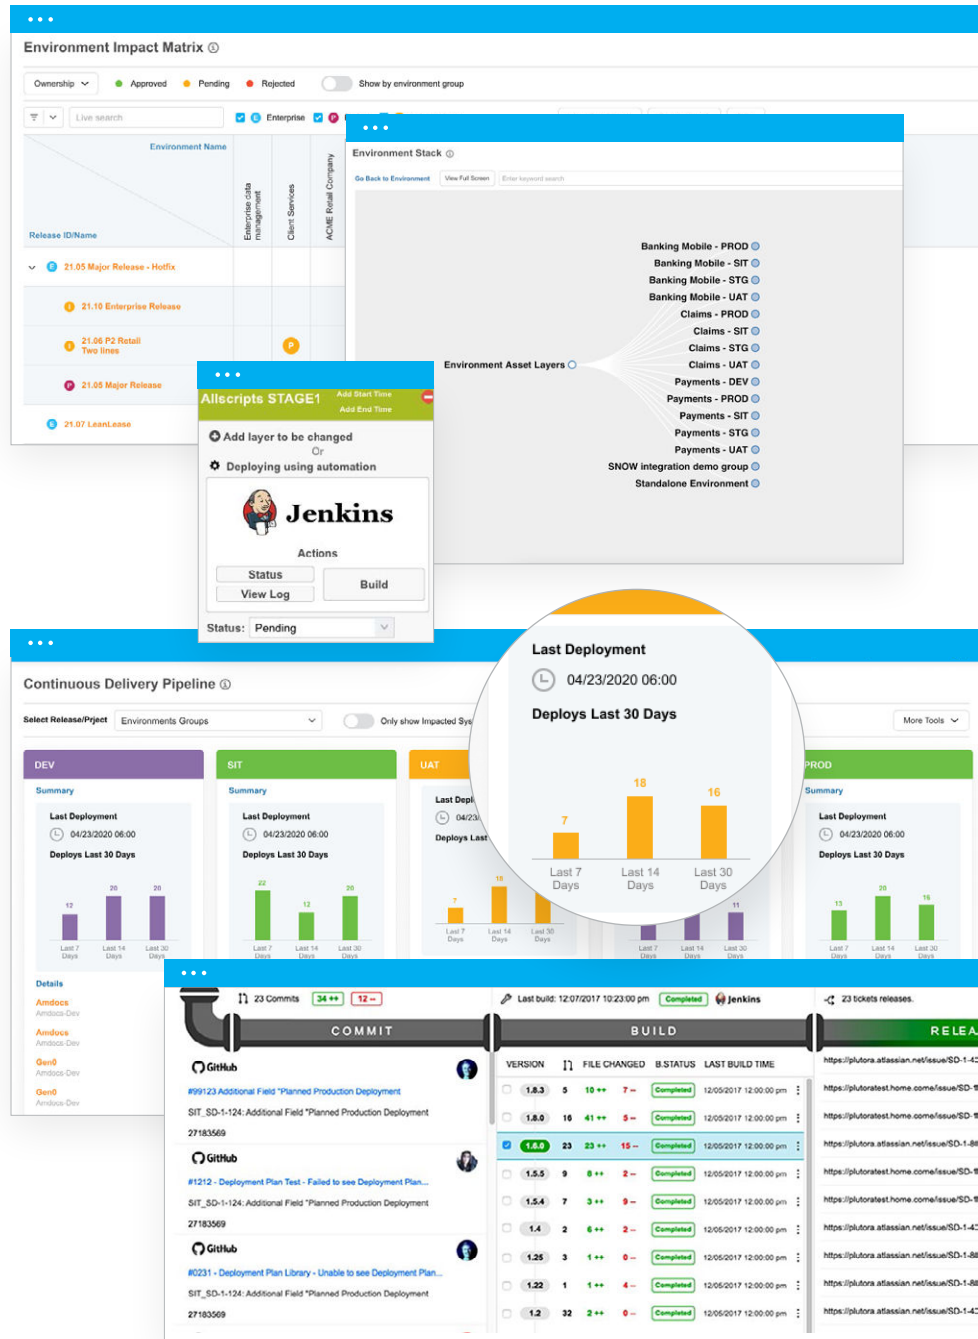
Environment Impact Matrix

Ownership Approved Pending Rejected Show by environment group

Live search Enterprise

Environment Name

Release ID/Name

Enterprise data management
Client Services
ACME Retail Company

21.05 Major Release - Hotfix
21.10 Enterprise Release
21.06 P2 Retail Two lines
21.05 Major Release
21.07 LeanLease

Environment Stack

Go Back to Environment View Full Screen Enter keyword search

Environment Asset Layers

Banking Mobile - PROD
Banking Mobile - SIT
Banking Mobile - STG
Banking Mobile - UAT
Claims - PROD
Claims - SIT
Claims - STG
Claims - UAT
Payments - DEV
Payments - PROD
Payments - SIT
Payments - STG
Payments - UAT
SNOW integration demo group
Standalone Environment

Allscripts STAGE1 Add Start Time Add End Time

Add layer to be changed
Or
Deploying using automation

Jenkins

Actions

Status
View Log
Build

Status: Pending

Continuous Delivery Pipeline

Select Release/Prject Environments Groups Only show Impacted Sys More Tools

DEV
Summary
Last Deployment
04/23/2020 06:00
Deploys Last 30 Days
12 20 20
Last 7 Days Last 14 Days Last 30 Days

Details
Amdocs
Amdocs-Dev
Amdocs
Amdocs-Dev
Gen0
Amdocs-Dev
Gen0
Amdocs-Dev

SIT
Summary
Last Deployment
04/23/2020 06:00
Deploys Last 30 Days
22 12 20
Last 7 Days Last 14 Days Last 30 Days

UAT
Last Depl
04/23
Deploys Last
7 18
Last 7 Days Last 14 Days Last 30 Days

Last Deployment
04/23/2020 06:00
Deploys Last 30 Days
7 18 16
Last 7 Days Last 14 Days Last 30 Days

11
Last 7 Days Last 14 Days Last 30 Days

PROD
Summary
Last Deployment
04/23/2020 06:00
Deploys Last 30 Days
13 20 16
Last 7 Days Last 14 Days Last 30 Days

23 Commits 34 ++ 12 --
Last build: 12/07/2017 10:23:00 pm Completed Jenkins
23 tickets releases.

COMMIT
BUILD
RELEA

GitHub
#99123 Additional Field "Planned Production Deployment
SIT_SD-1-124: Additional Field "Planned Production Deployment
27183569

GitHub
#1212 - Deployment Plan Test - Failed to see Deployment Plan...
SIT_SD-1-124: Additional Field "Planned Production Deployment
27183569

GitHub
#0231 - Deployment Plan Library - Unable to see Deployment Plan...
SIT_SD-1-124: Additional Field "Planned Production Deployment
27183569

| VERSION | | FILE CHANGED | | B.STATUS | LAST BUILD TIME |
|---|---|---|---|---|---|
| 1.8.3 | 5 | 10 ++ | 7 -- | Completed | 12/05/2017 12:00:00 pm |
| 1.8.0 | 16 | 41 ++ | 5 -- | Completed | 12/05/2017 12:00:00 pm |
| 1.6.0 | 23 | 23 ++ | 15 -- | Completed | 12/05/2017 12:00:00 pm |
| 1.5.5 | 9 | 8 ++ | 2 -- | Completed | 12/05/2017 12:00:00 pm |
| 1.5.4 | 7 | 3 ++ | 9 -- | Completed | 12/05/2017 12:00:00 pm |
| 1.4 | 2 | 6 ++ | 2 -- | Completed | 12/05/2017 12:00:00 pm |
| 1.25 | 3 | 1 ++ | 0 -- | Completed | 12/05/2017 12:00:00 pm |
| 1.22 | 1 | 1 ++ | 4 -- | Completed | 12/05/2017 12:00:00 pm |
| 1.2 | 32 | 2 ++ | 0 -- | Completed | 12/05/2017 12:00:00 pm |

https://plutora.atlassian.net/issue/SD-1-4
https://plutoratest.home.com/issue/SD-
https://plutoratest.home.com/issue/SD-
https://plutora.atlassian.net/issue/SD-1-8
https://plutoratest.home.com/issue/SD-
https://plutoratest.home.com/issue/SD-
https://plutora.atlassian.net/issue/SD-1-4
https://plutora.atlassian.net/issue/SD-1-8
https://plutora.atlassian.net/issue/SD-1-4
https://plutora.atlassian.net/issue/SD-1-8